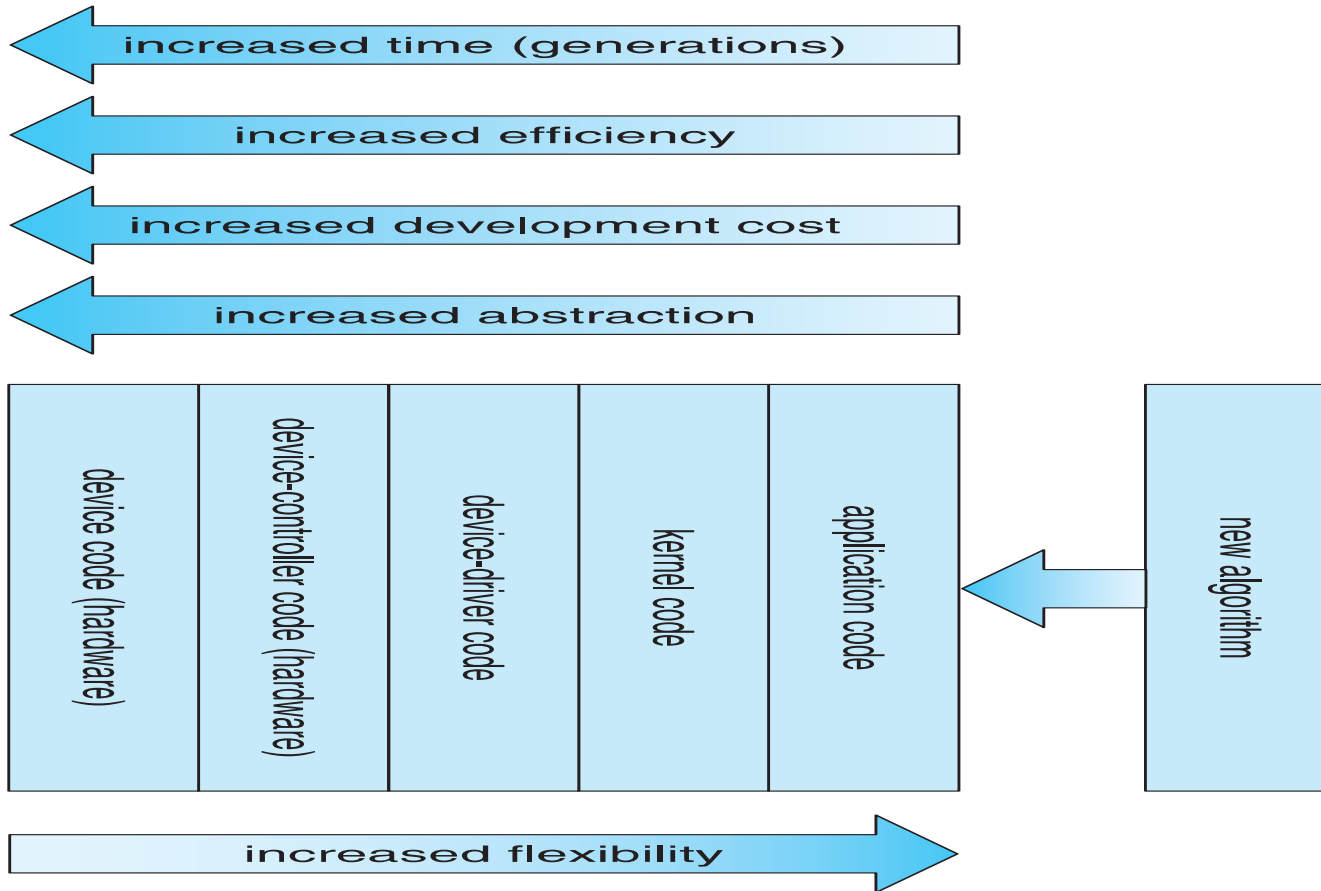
increased time (generations)

increased efficiency

increased development cost

increased abstraction

device code (hardware)

device-controller code (hardware)

device-driver code

kernel code

application code

new algorithm

increased flexibility